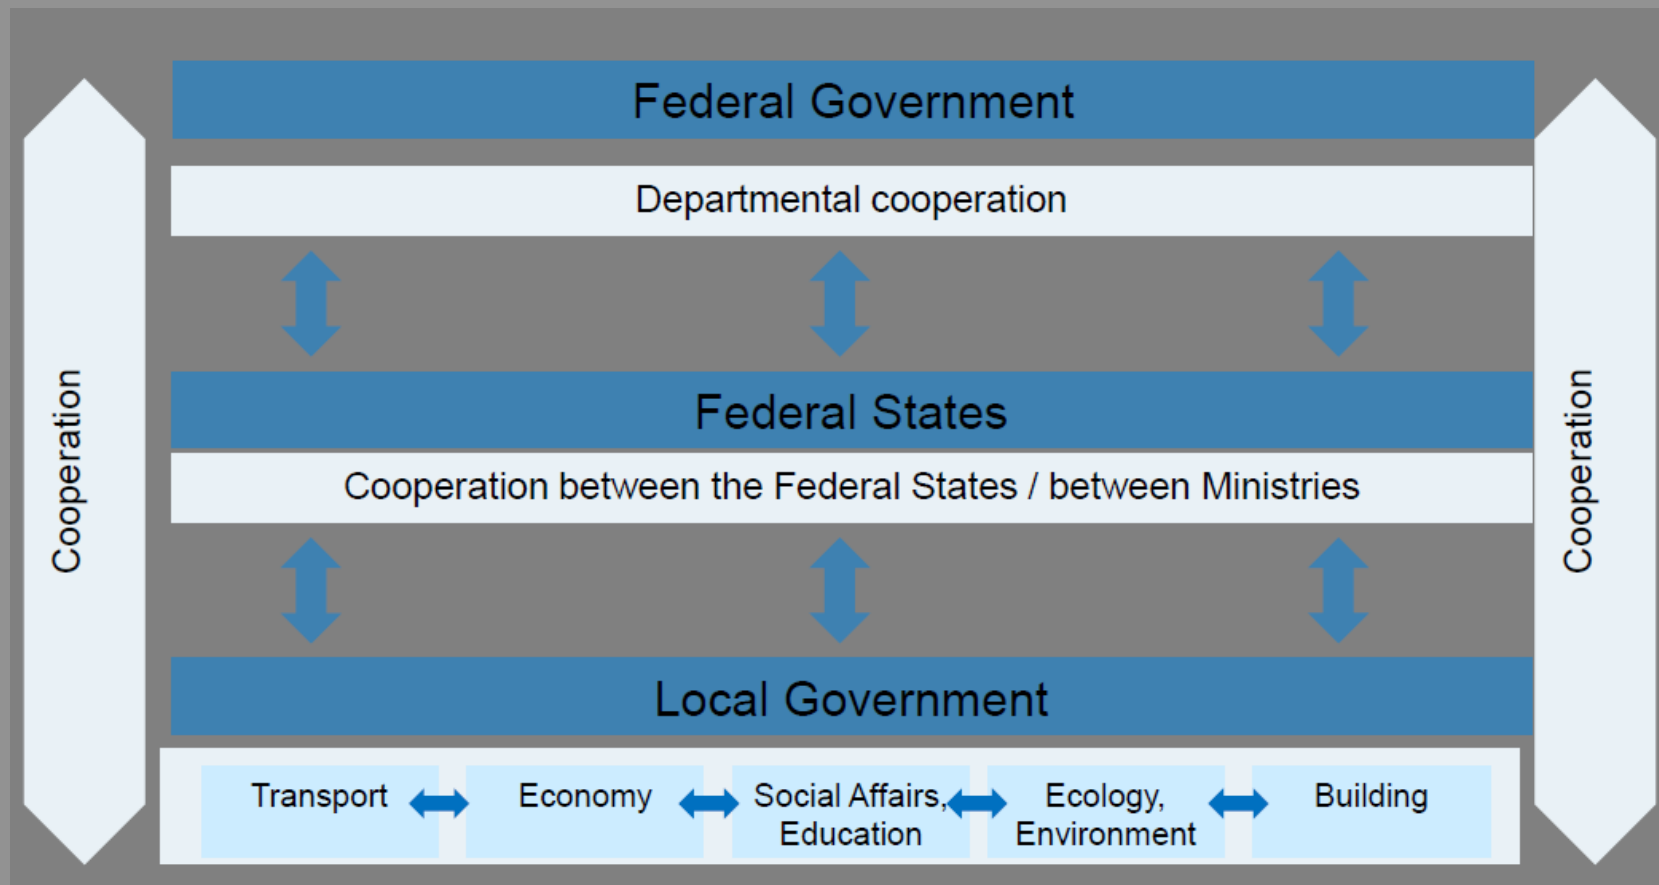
Cooperation

Federal Government

Departmental cooperation

Federal States

Cooperation between the Federal States / between Ministries

Local Government

Transport

Economy

Social Affairs, Education

Ecology, Environment

Building

Cooperation